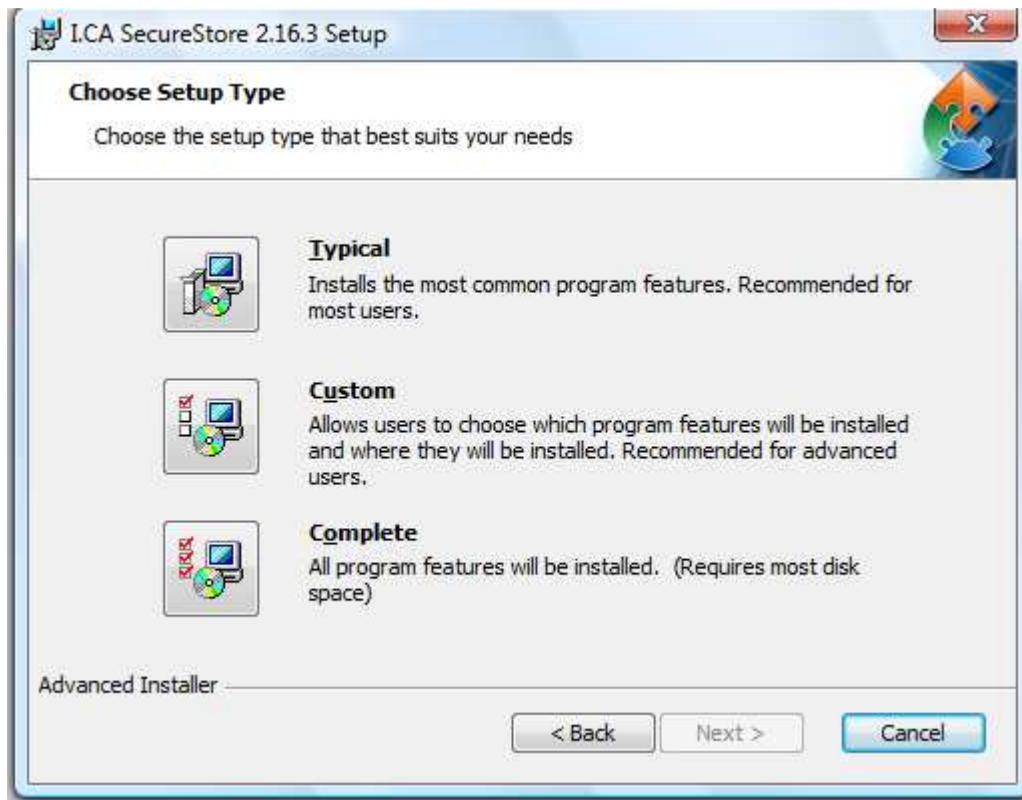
I.CA SecureStore 2.16.3 Setup

Choose Setup Type

Choose the setup type that best suits your needs

Typical
Installs the most common program features. Recommended for most users.

Custom
Allows users to choose which program features will be installed and where they will be installed. Recommended for advanced users.

Complete
All program features will be installed. (Requires most disk space)

Advanced Installer

< Back
Next >
Cancel